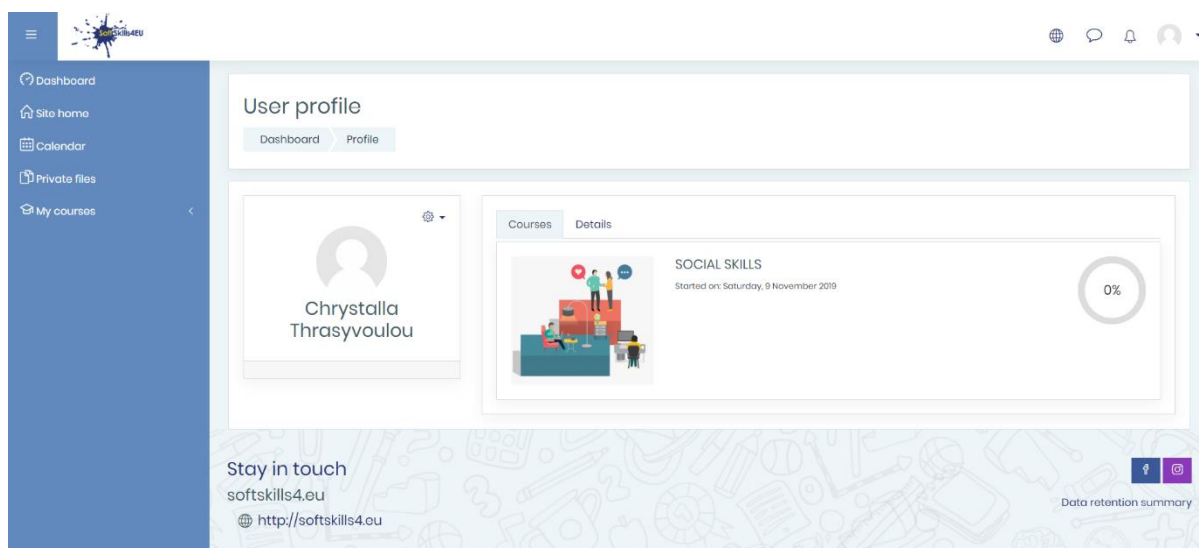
SoftSkills4EU

Dashboard
Site home
Calendar
Private files
My courses

User profile
Dashboard Profile

Chrystalla Thrasyvoulou

Courses Details

SOCIAL SKILLS
Started on: Saturday, 9 November 2019

0%

Stay in touch
softskills4.eu
http://softskills4.eu

Data retention summary